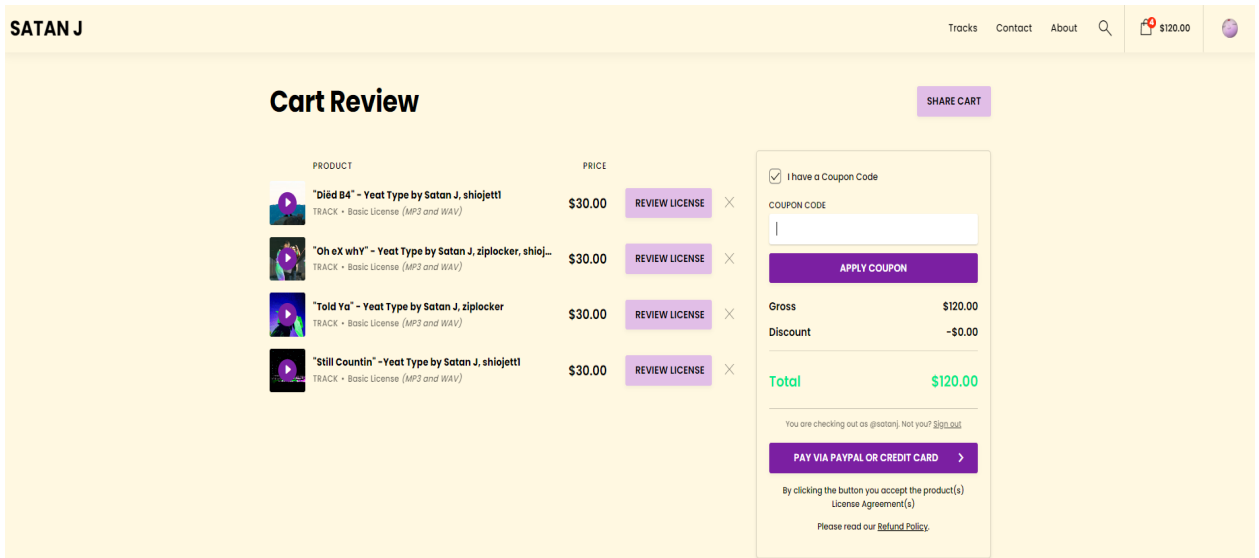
SATAN J

Tracks Contact About

4 $120.00

Cart Review

SHARE CART

PRODUCT

PRICE

"Diēd B4" - Yeat Type by Satan J, shiojett1
TRACK • Basic License (MP3 and WAV)
$30.00
REVIEW LICENSE

"Oh eX whY" - Yeat Type by Satan J, ziplocker, shioj...
TRACK • Basic License (MP3 and WAV)
$30.00
REVIEW LICENSE

"Told Ya" - Yeat Type by Satan J, ziplocker
TRACK • Basic License (MP3 and WAV)
$30.00
REVIEW LICENSE

"Still Countin" -Yeat Type by Satan J, shiojett1
TRACK • Basic License (MP3 and WAV)
$30.00
REVIEW LICENSE

I have a Coupon Code

COUPON CODE

APPLY COUPON

Gross $120.00

Discount -$0.00

Total $120.00

You are checking out as @satanj. Not you? Sign out

PAY VIA PAYPAL OR CREDIT CARD

By clicking the button you accept the product(s) License Agreement(s)

Please read our Refund Policy.